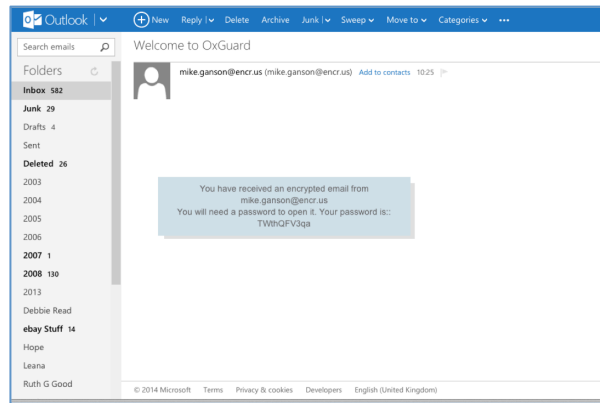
Outlook | New | Reply | Delete | Archive | Junk | Sweep | Move to | Categories | •••

Search emails

Folders

Inbox 582
Junk 29
Drafts 4
Sent
Deleted 26
2003
2004
2005
2006
2007 1
2008 130
2013
Debbie Read
ebay Stuff 14
Hope
Leana
Ruth G Good

Welcome to OxGuard

mike.ganson@encr.us (mike.ganson@encr.us) Add to contacts 10:25

You have received an encrypted email from mike.ganson@encr.us
You will need a password to open it. Your password is::
TWthQFV3qa

© 2014 Microsoft Terms Privacy & cookies Developers English (United Kingdom)